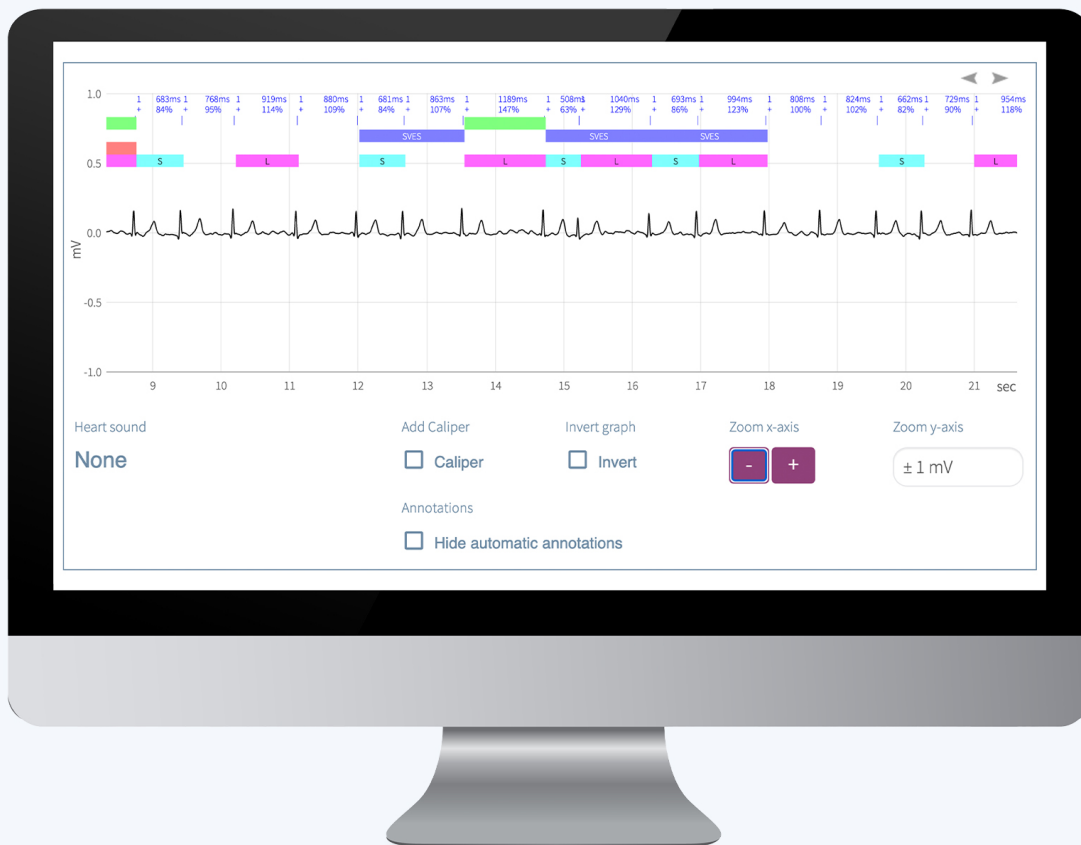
1.0

1 + 683ms 84% 1 + 768ms 95% 1 + 919ms 114% 1 + 880ms 109% 1 + 681ms 84% 1 + 863ms 107% 1 + 1189ms 147% 1 + 508ms 63% 1 + 1040ms 129% 1 + 693ms 86% 1 + 994ms 123% 1 + 808ms 100% 1 + 824ms 102% 1 + 662ms 82% 1 + 729ms 90% 1 + 954ms 118%

SVES SVES SVES

0.5 S L S L S L S L S L

0.0

mV

-0.5

-1.0

9 10 11 12 13 14 15 16 17 18 19 20 21 sec

Heart sound
None

Add Caliper
Caliper

Invert graph
Invert

Zoom x-axis
- +

Zoom y-axis
± 1 mV

Annotations
Hide automatic annotations